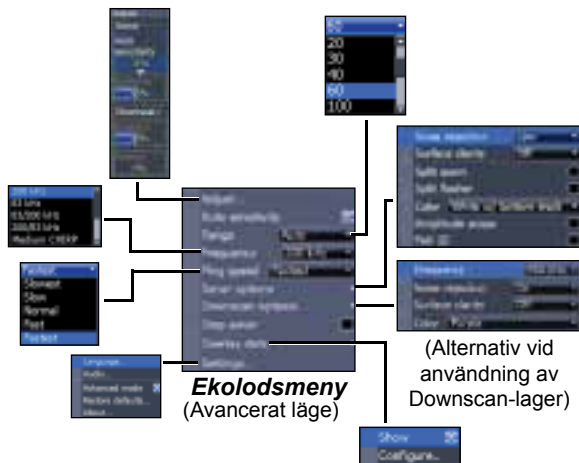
Auto
20
30
40
60
100

200 kHz
83 kHz
83/200 kHz
200/83 kHz
Medium CHIRP

Fastest
Slowest
Slow
Normal
Fast
Fastest

Adjust
Auto sensitivity
Range
Frequency
Ping speed
Sonar options
Downscan options
Stop sonar
Overlay data
Settings

Noise rejection
Surface clarity
Split zoom
Split flasher
Color
Amplitude scope
Fish ID

Frequency
Noise rejection
Surface clarity
Color

Language...
Audio...
Advanced mode
Restore defaults...
About...

Show
Configure...

Ekolodsmeny
(Avancerat läge)

(Alternativ vid användning av Downscan-lager)